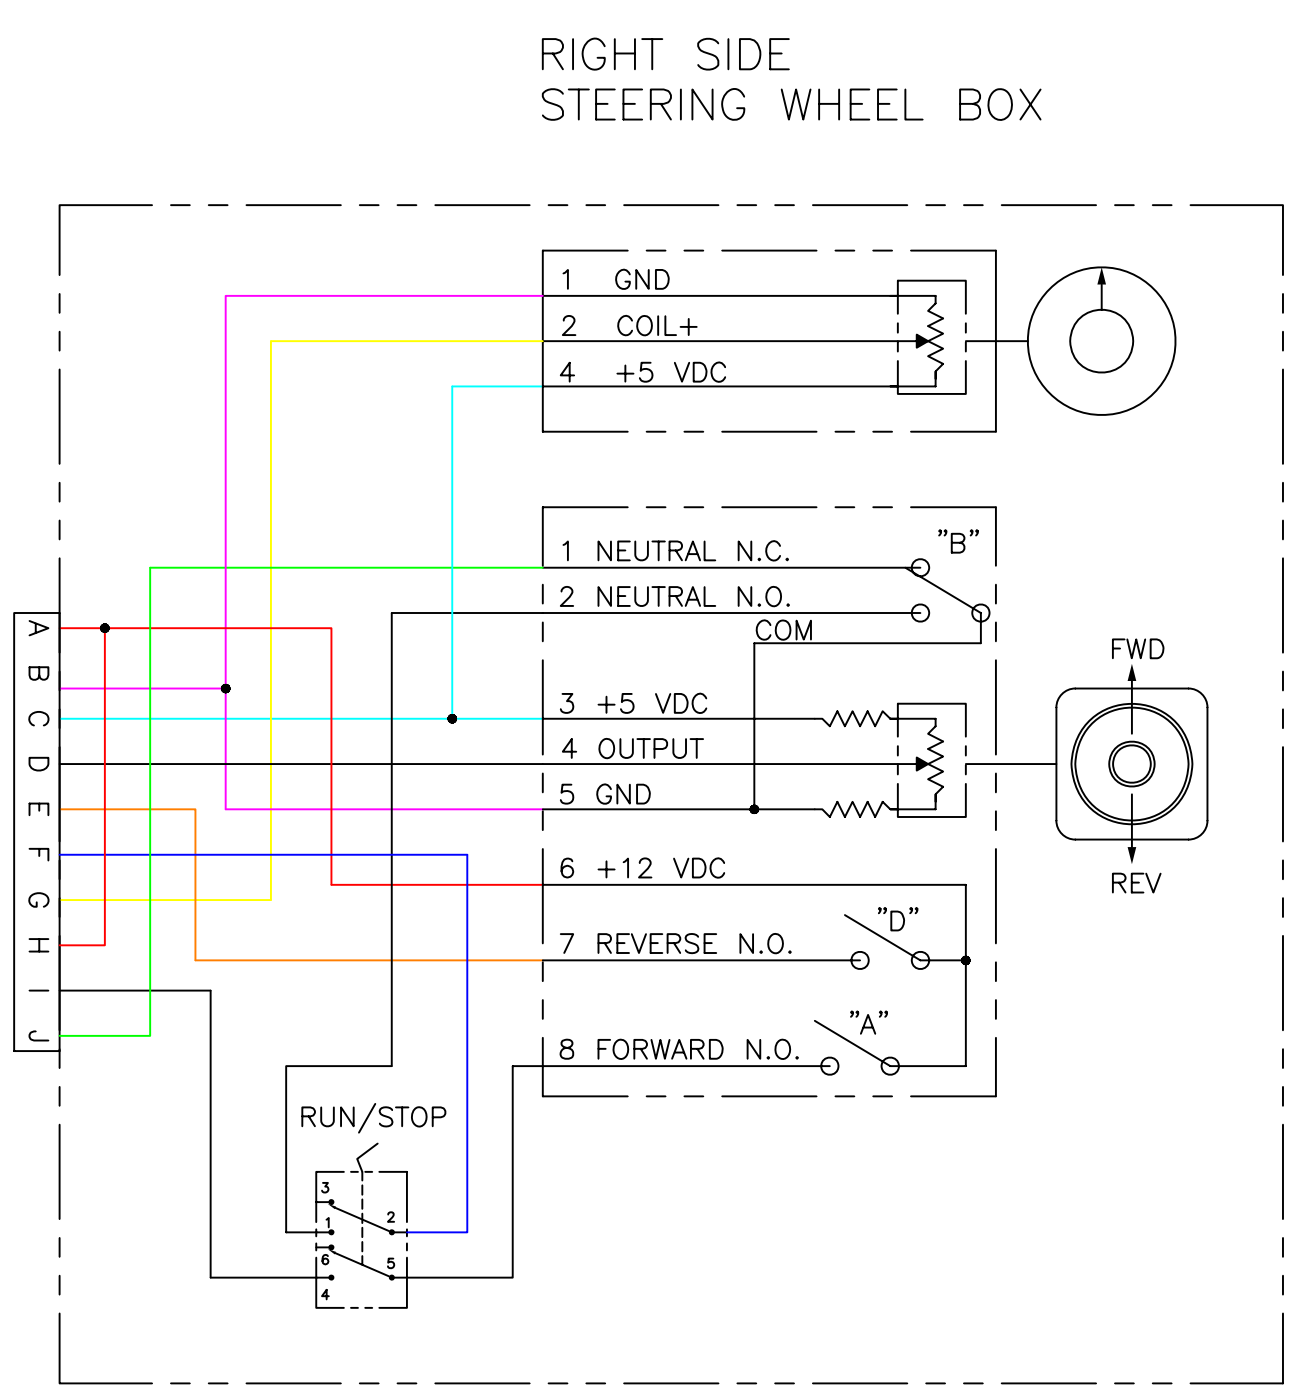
RIGHT SIDE
STEERING WHEEL BOX

1 GND
2 COIL+
4 +5 VDC

1 NEUTRAL N.C.
"B"
2 NEUTRAL N.O.
COM
FWD
3 +5 VDC
4 OUTPUT
5 GND
REV
6 +12 VDC
7 REVERSE N.O.
"D"
8 FORWARD N.O.
"A"

A
B
C
D
E
F
G
H
I
J

RUN/STOP
3
1
2
6
5
4